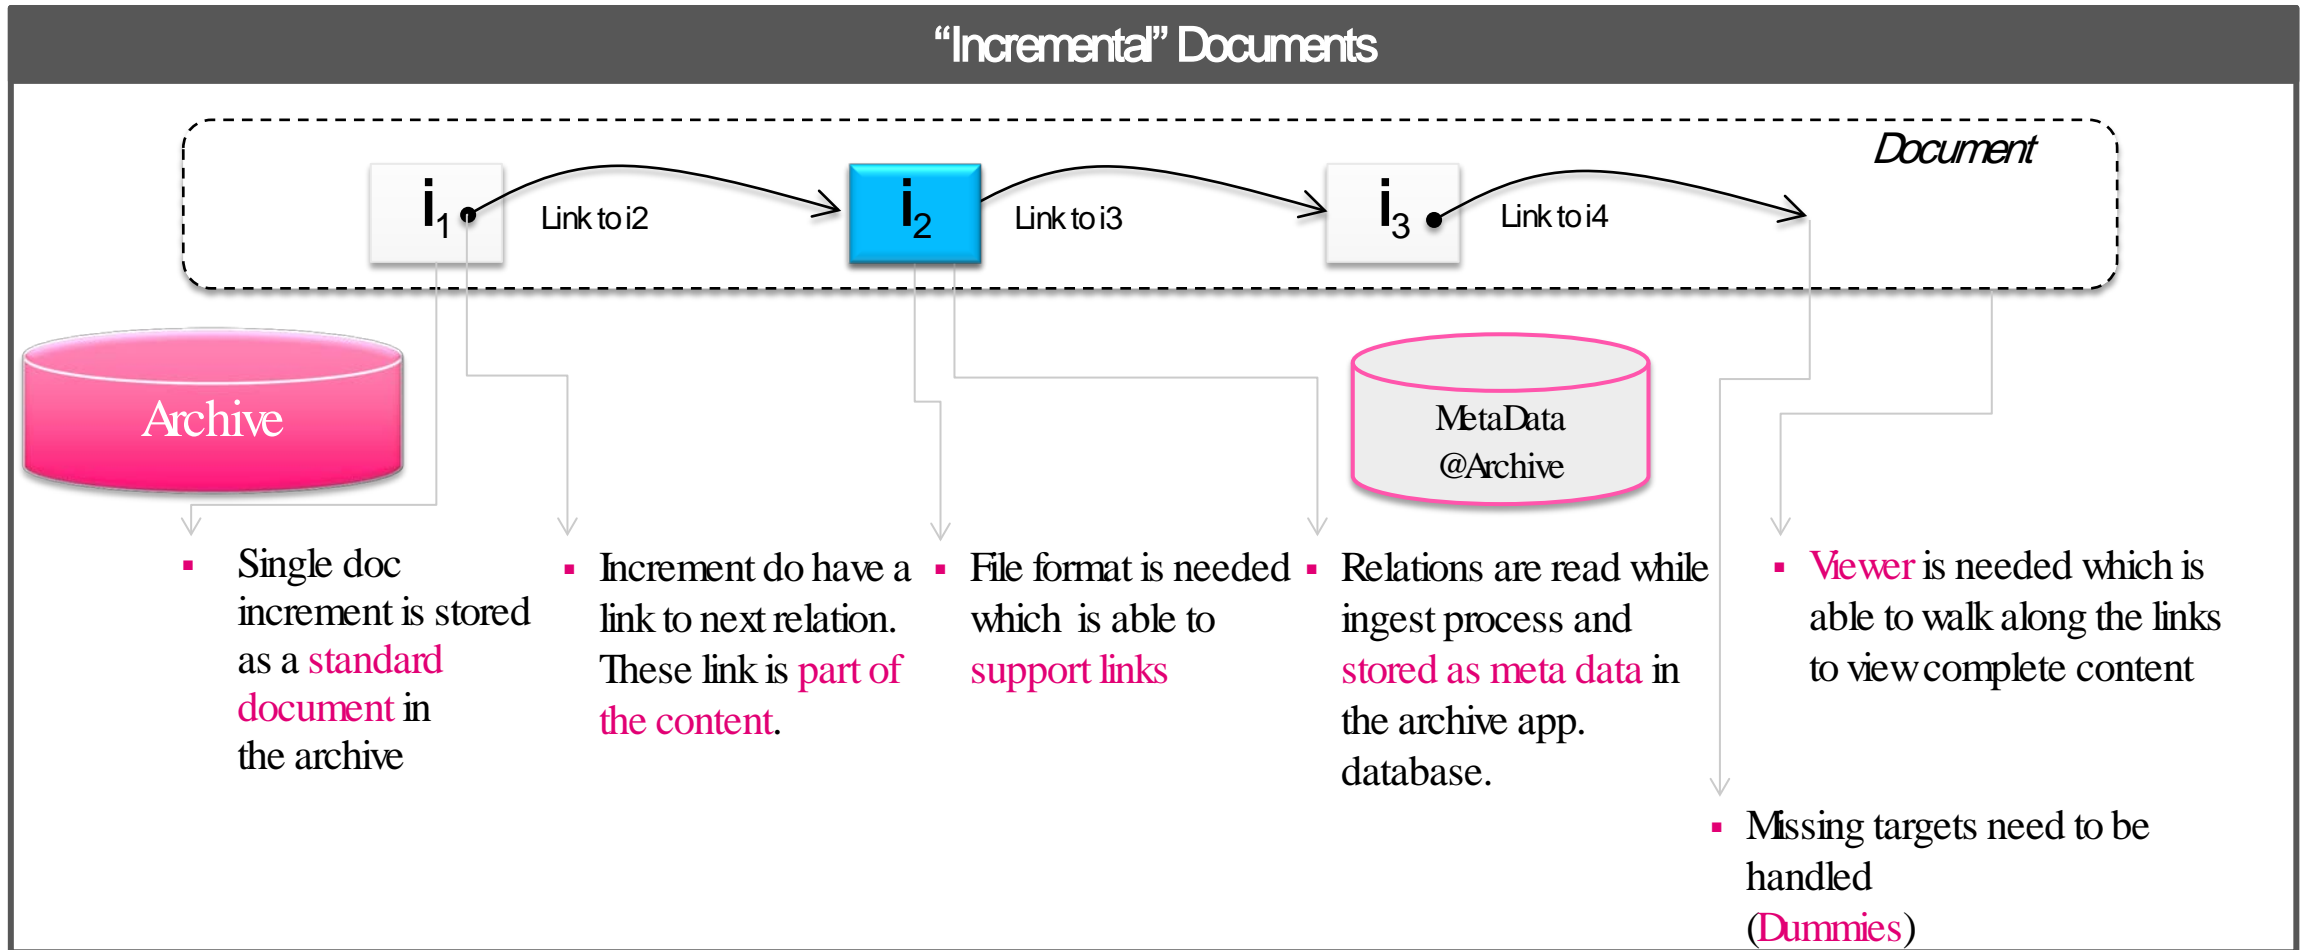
“Incremental” Documents

Document

$i_1$

Link to i2

$i_2$

Link to i3

$i_3$

Link to i4

Archive

MetaData @Archive

- Single doc increment is stored as a standard document in the archive

- Increment do have a link to next relation. These link is part of the content.

- File format is needed which is able to support links

- Relations are read while ingest process and stored as meta data in the archive app. database.

- Viewer is needed which is able to walk along the links to view complete content

- Missing targets need to be handled (Dummies)